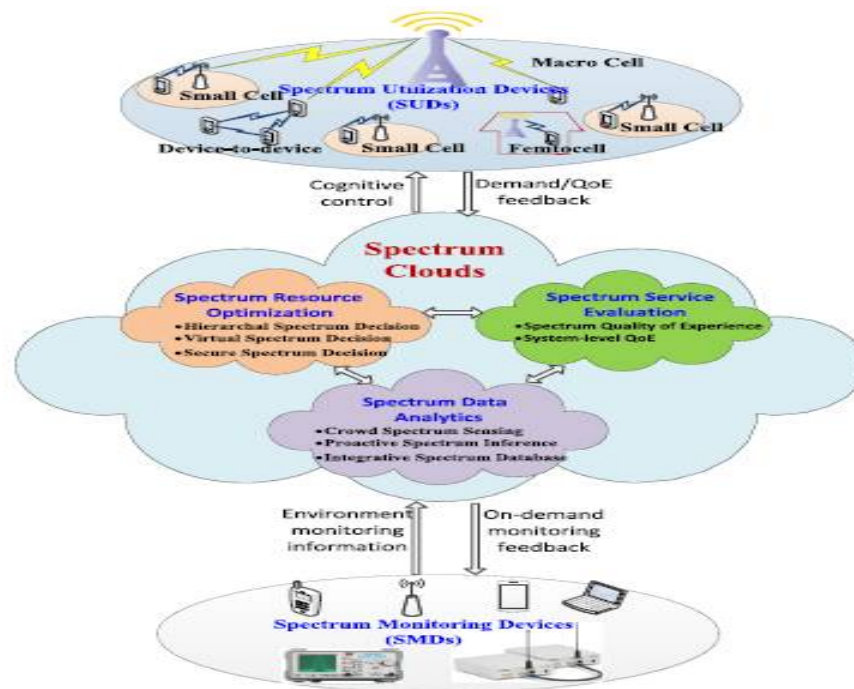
Macro Cell

Small Cell

Spectrum Utilization Devices (SUDs)

Small Cell

Device-to-device

Small Cell

Femtocell

Cognitive control

Demand/QoE feedback

Spectrum Clouds

Spectrum Resource Optimization
•Hierarchal Spectrum Decision
•Virtual Spectrum Decision
•Secure Spectrum Decision

Spectrum Service Evaluation
•Spectrum Quality of Experience
•System-level QoE

Spectrum Data Analytics
•Crowd Spectrum Sensing
•Proactive Spectrum Inference
•Integrative Spectrum Database

Environment monitoring information

On-demand monitoring feedback

Spectrum Monitoring Devices (SMDs)